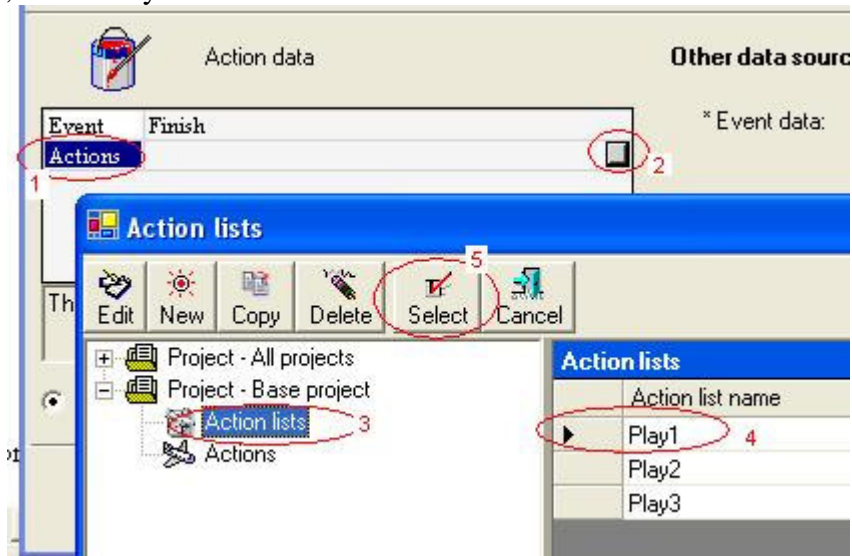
Action data

Other data sourc

| Event | Finish |
|---|---|
| Actions | |

\* Event data:

1

2

Action lists

5

Edit New Copy Delete Select Cancel

Th

Project - All projects

Project - Base project

Action lists

3

Actions

Action lists

| Action list name |
|---|
| Play1 |
| Play2 |
| Play3 |

4